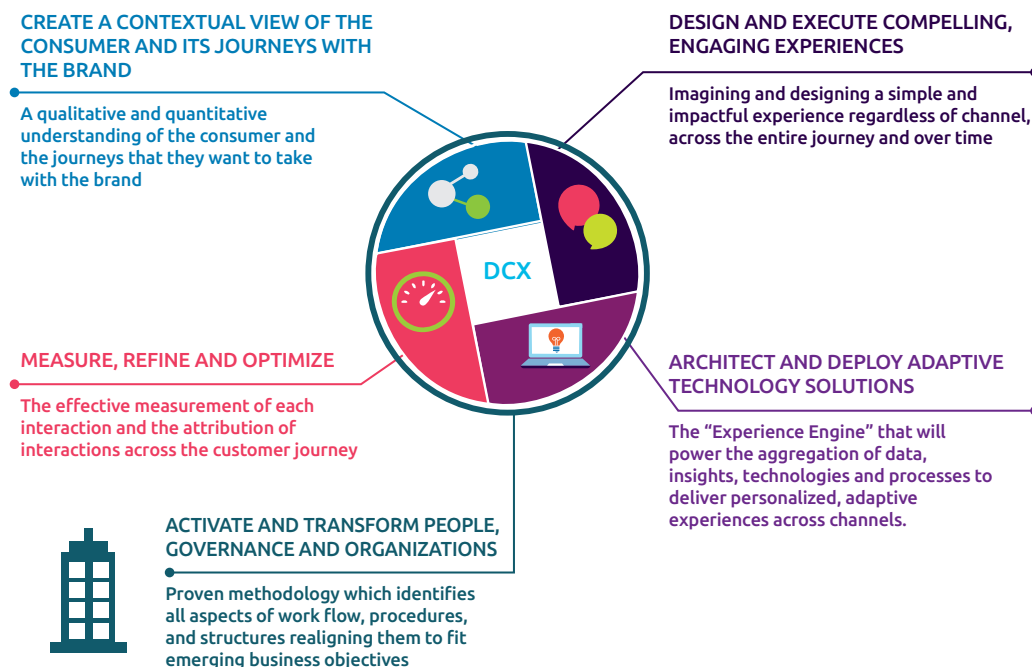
CREATE A CONTEXTUAL VIEW OF THE CONSUMER AND ITS JOURNEYS WITH THE BRAND

A qualitative and quantitative understanding of the consumer and the journeys that they want to take with the brand

DESIGN AND EXECUTE COMPELLING, ENGAGING EXPERIENCES

Imagining and designing a simple and impactful experience regardless of channel, across the entire journey and over time

DCX

MEASURE, REFINE AND OPTIMIZE

The effective measurement of each interaction and the attribution of interactions across the customer journey

ARCHITECT AND DEPLOY ADAPTIVE TECHNOLOGY SOLUTIONS

The "Experience Engine" that will power the aggregation of data, insights, technologies and processes to deliver personalized, adaptive experiences across channels.

ACTIVATE AND TRANSFORM PEOPLE, GOVERNANCE AND ORGANIZATIONS

Proven methodology which identifies all aspects of work flow, procedures, and structures realigning them to fit emerging business objectives